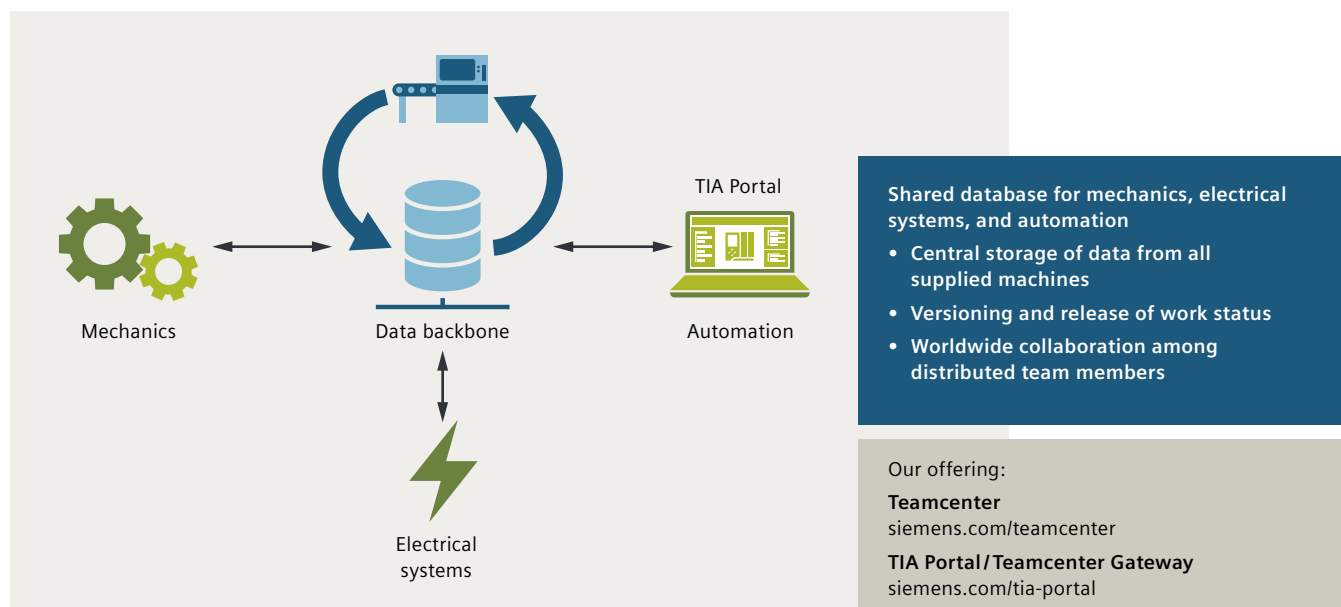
TIA Portal

Mechanics

Data backbone

Automation

Electrical systems

Shared database for mechanics, electrical systems, and automation
• Central storage of data from all supplied machines
• Versioning and release of work status
• Worldwide collaboration among distributed team members

Our offering:
Teamcenter
siemens.com/teamcenter
TIA Portal / Teamcenter Gateway
siemens.com/tia-portal